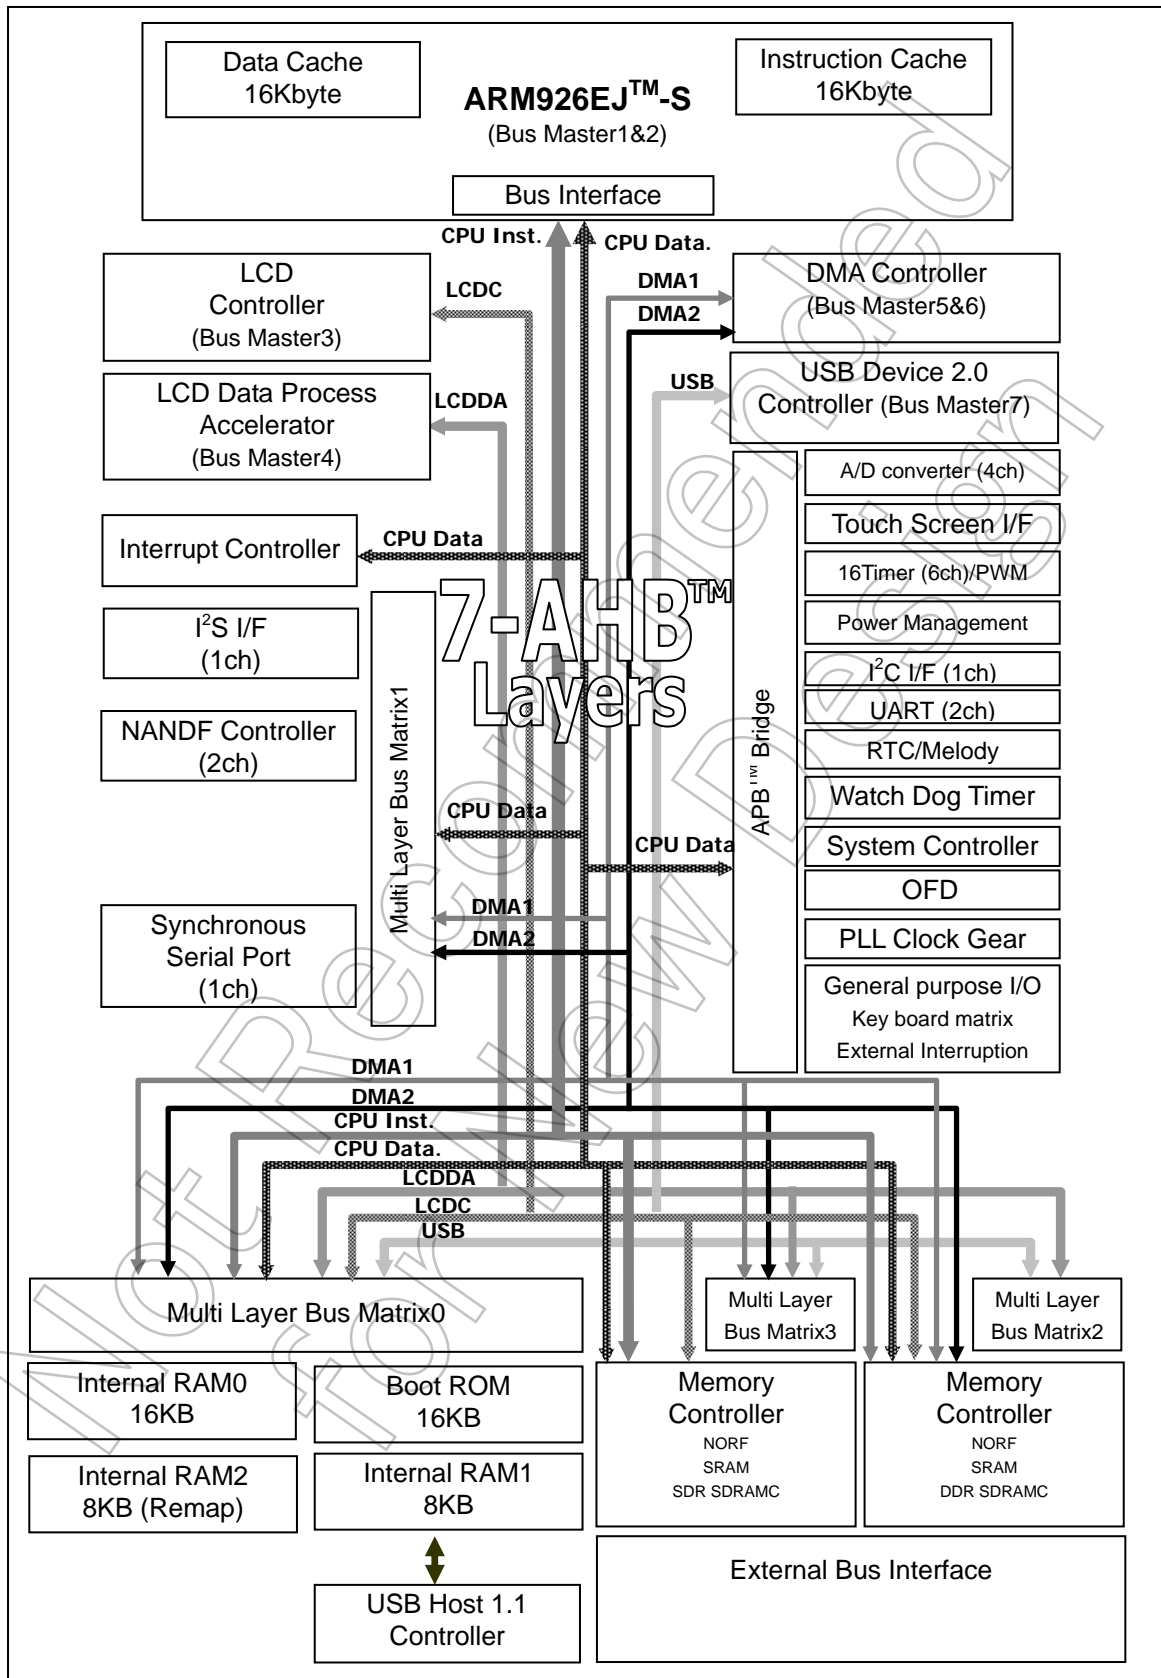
Data Cache
16Kbyte

ARM926EJ$^{TM}$-S
(Bus Master1&2)

Instruction Cache
16Kbyte

Bus Interface

CPU Inst.
CPU Data.

LCD
Controller
(Bus Master3)

LCDC

DMA1
DMA2

DMA Controller
(Bus Master5&6)

LCD Data Process
Accelerator
(Bus Master4)

LCDDA

USB

USB Device 2.0
Controller (Bus Master7)

A/D converter (4ch)

Interrupt Controller

CPU Data

Touch Screen I/F

16Timer (6ch)/PWM

7-AHB$^{TM}$
Layers

I$^{2}$S I/F
(1ch)

Power Management

I$^{2}$C I/F (1ch)

UART (2ch)

NANDF Controller
(2ch)

Multi Layer Bus Matrix1

APB$^{TM}$ Bridge

RTC/Melody

Watch Dog Timer

CPU Data

CPU Data

System Controller

OFD

Synchronous
Serial Port
(1ch)

DMA1
DMA2

PLL Clock Gear

General purpose I/O
Key board matrix
External Interruption

DMA1
DMA2
CPU Inst.
CPU Data.
LCDDA
LCDC
USB

Multi Layer Bus Matrix0

Multi Layer
Bus Matrix3

Multi Layer
Bus Matrix2

Internal RAM0
16KB

Boot ROM
16KB

Memory
Controller
NORF
SRAM
SDR SDRAMC

Memory
Controller
NORF
SRAM
DDR SDRAMC

Internal RAM2
8KB (Remap)

Internal RAM1
8KB

External Bus Interface

USB Host 1.1
Controller

Not Recommended
for New Design